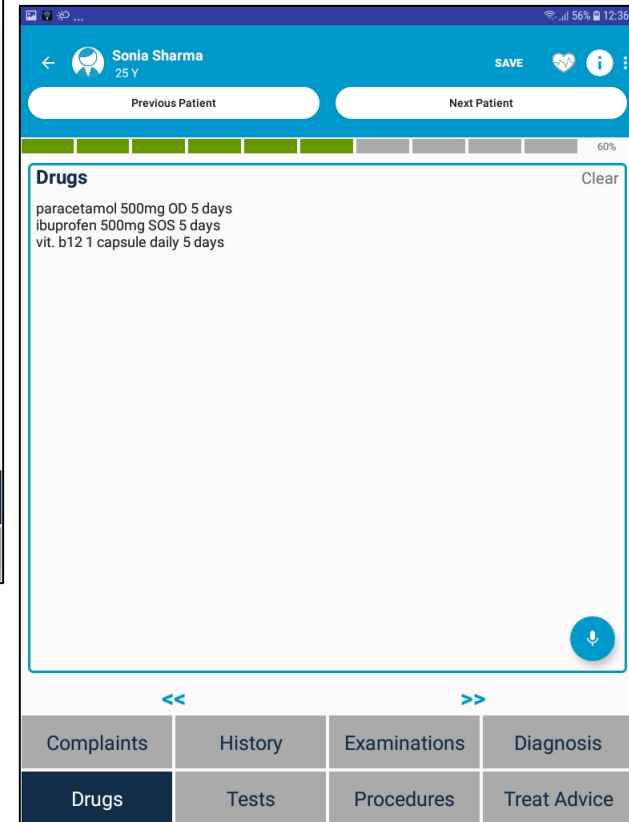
56% 12:36

Sonia Sharma
25 Y

SAVE

Previous Patient

Next Patient

60%

Drugs

Clear

paracetamol 500mg OD 5 days
ibuprofen 500mg SOS 5 days
vit. b12 1 capsule daily 5 days

<<

>>

| Complaints | History | Examinations | Diagnosis |
|---|---|---|---|
| Drugs | Tests | Procedures | Treat Advice |